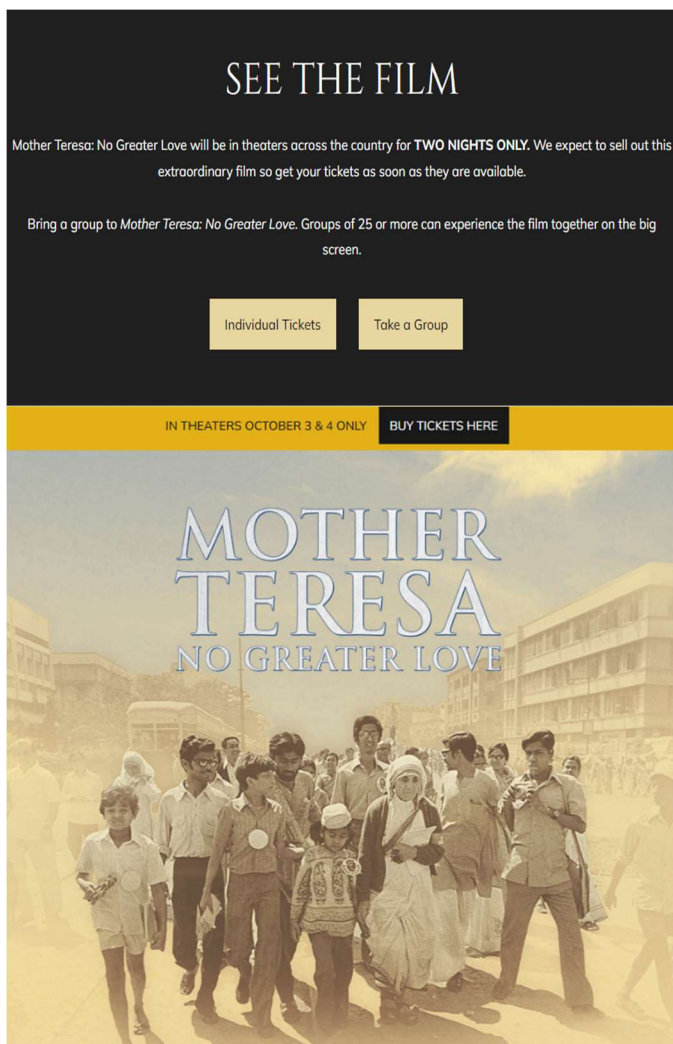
SEE THE FILM

Mother Teresa: No Greater Love will be in theaters across the country for **TWO NIGHTS ONLY.** We expect to sell out this extraordinary film so get your tickets as soon as they are available.

Bring a group to *Mother Teresa: No Greater Love*. Groups of 25 or more can experience the film together on the big screen.

Individual Tickets

Take a Group

IN THEATERS OCTOBER 3 & 4 ONLY

BUY TICKETS HERE

MOTHER TERESA

NO GREATER LOVE